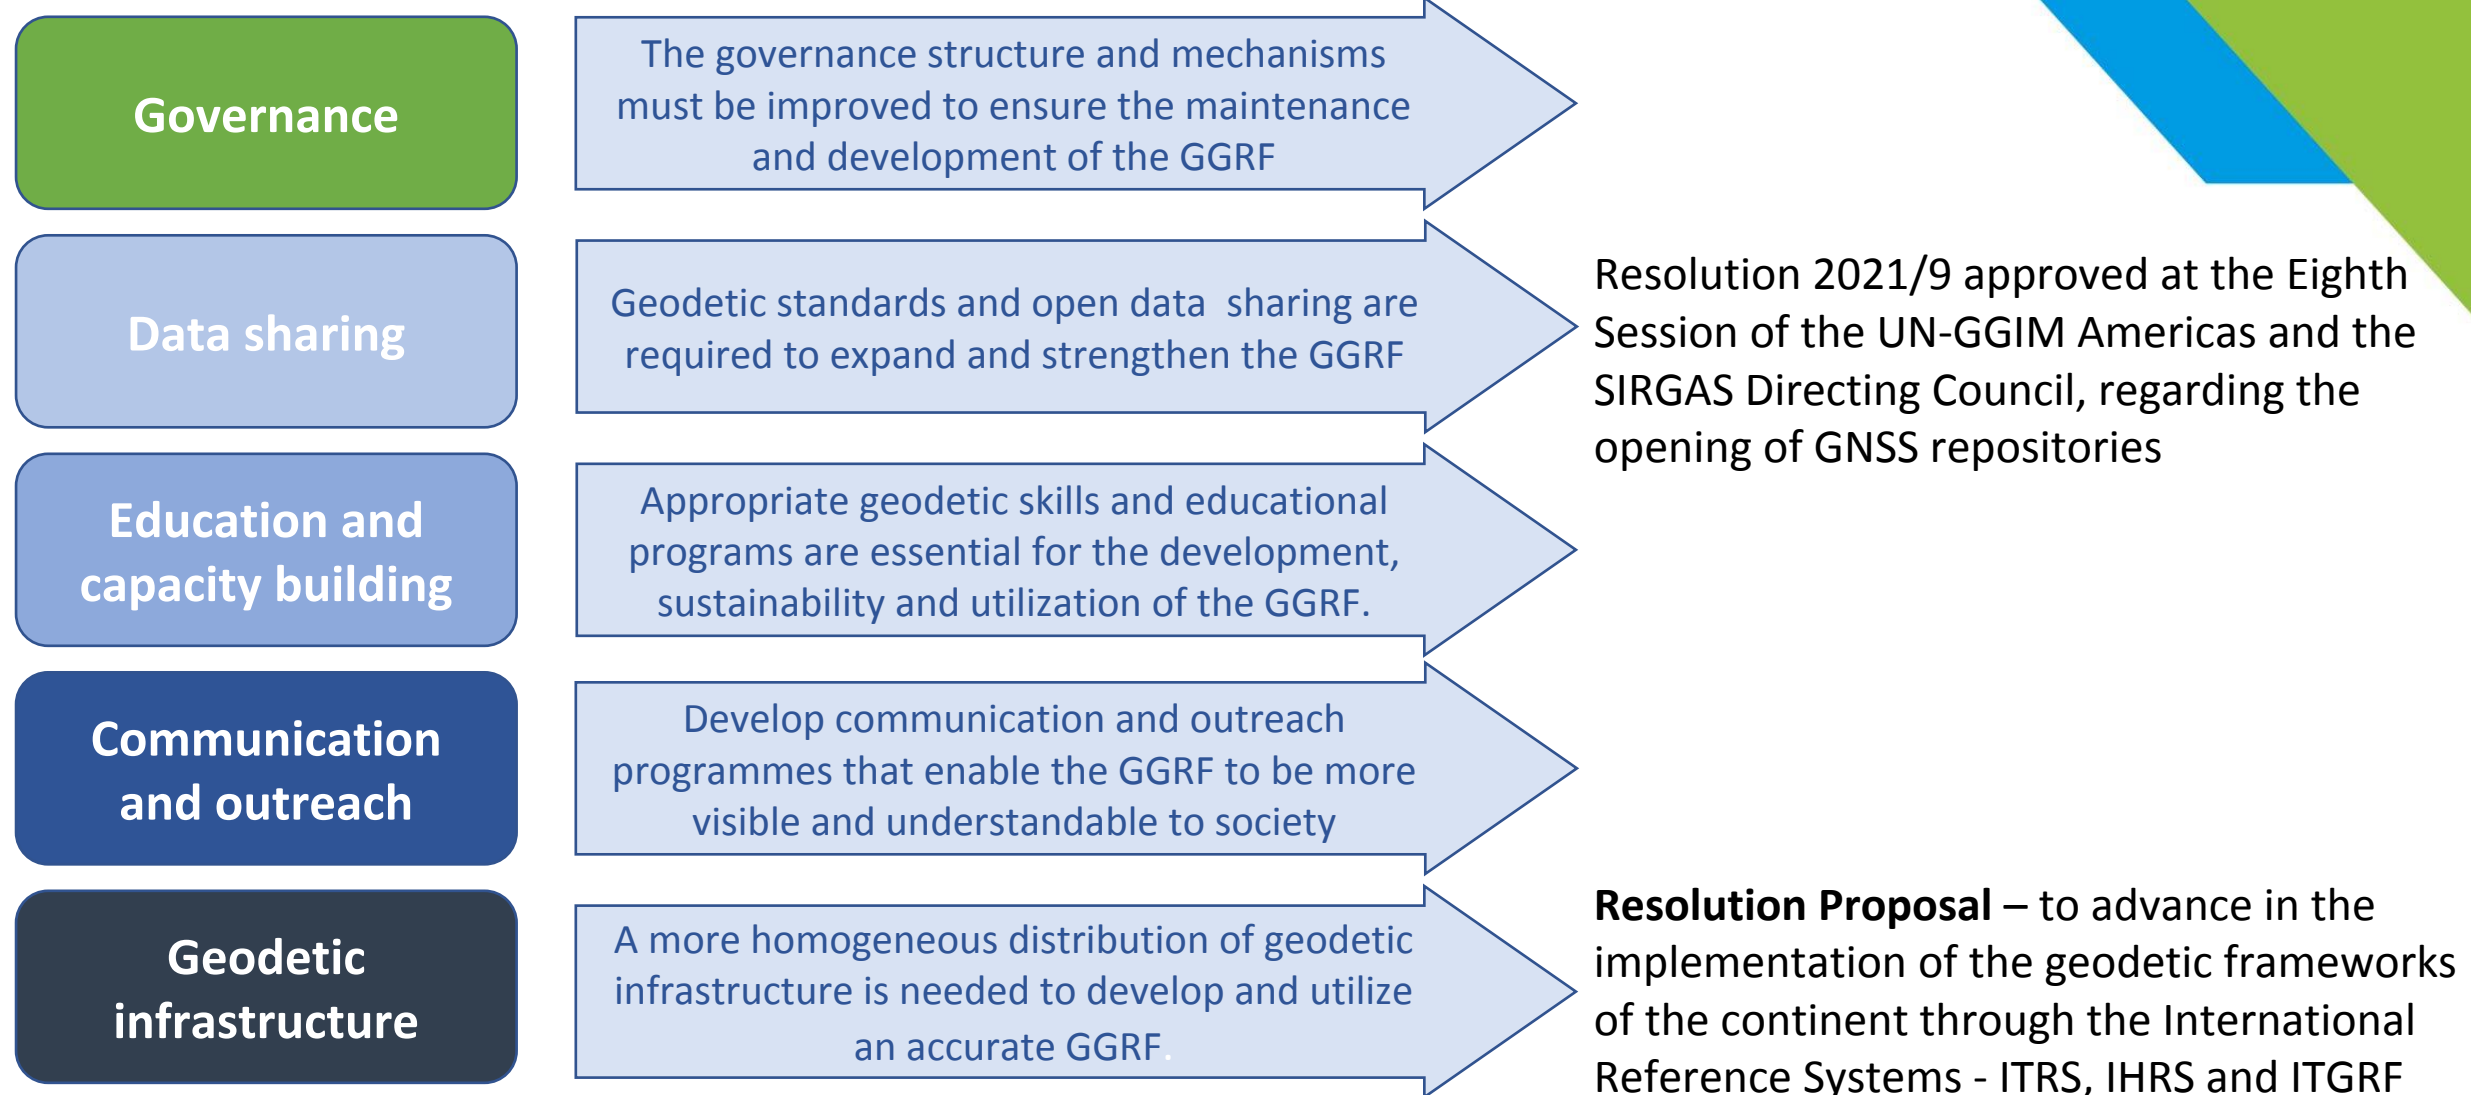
Governance

The governance structure and mechanisms must be improved to ensure the maintenance and development of the GGRF

Data sharing

Geodetic standards and open data sharing are required to expand and strengthen the GGRF

Education and capacity building

Appropriate geodetic skills and educational programs are essential for the development, sustainability and utilization of the GGRF.

Communication and outreach

Develop communication and outreach programmes that enable the GGRF to be more visible and understandable to society

Geodetic infrastructure

A more homogeneous distribution of geodetic infrastructure is needed to develop and utilize an accurate GGRF.

Resolution 2021/9 approved at the Eighth Session of the UN-GGIM Americas and the SIRGAS Directing Council, regarding the opening of GNSS repositories

**Resolution Proposal** – to advance in the implementation of the geodetic frameworks of the continent through the International Reference Systems - ITRS, IHRS and ITGRF